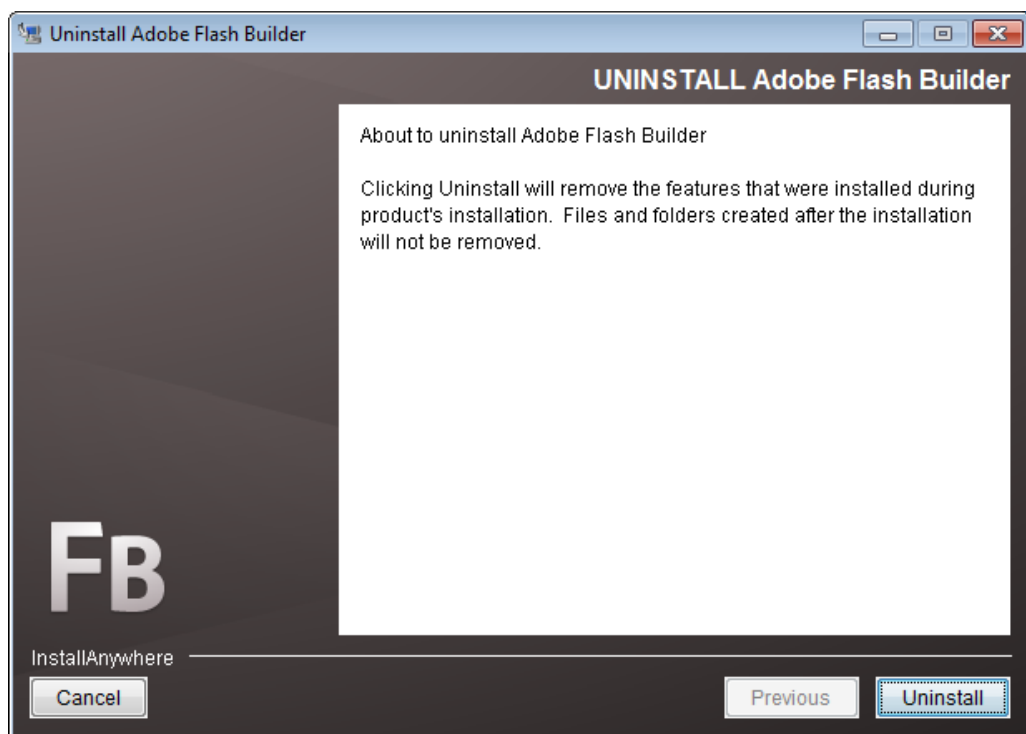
Uninstall Adobe Flash Builder

UNINSTALL Adobe Flash Builder

About to uninstall Adobe Flash Builder

Clicking Uninstall will remove the features that were installed during product's installation. Files and folders created after the installation will not be removed.

FB

InstallAnywhere

Cancel

Previous

Uninstall